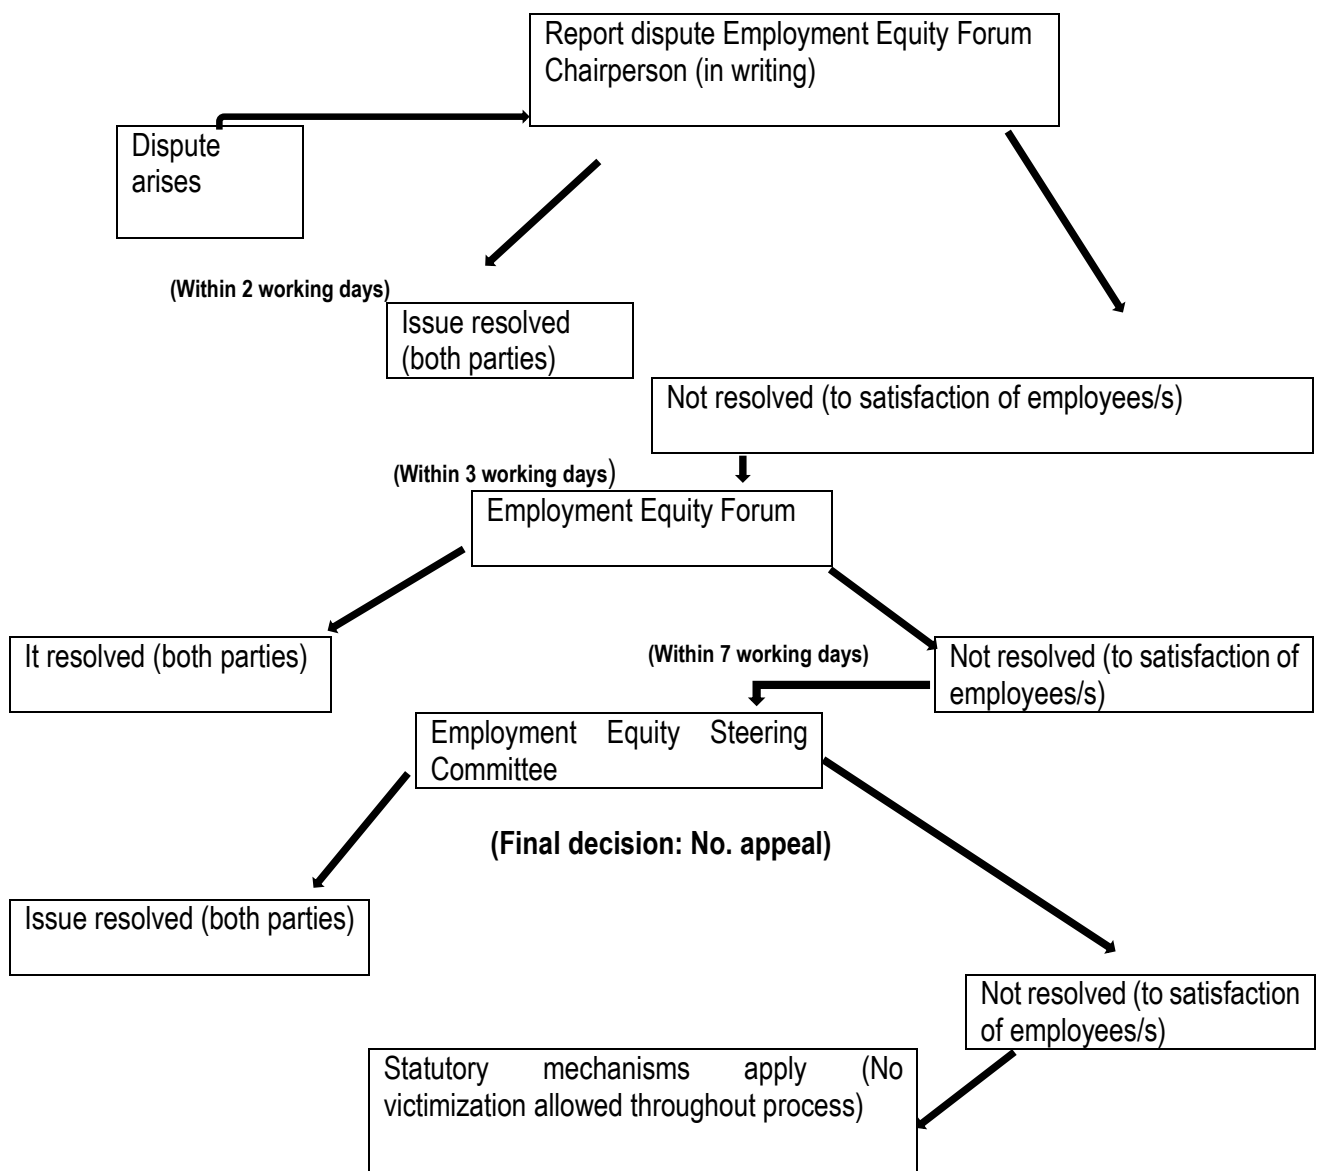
Report dispute Employment Equity Forum Chairperson (in writing)

Dispute arises

(Within 2 working days)

Issue resolved (both parties)

Not resolved (to satisfaction of employees/s)

(Within 3 working days)

Employment Equity Forum

It resolved (both parties)

(Within 7 working days)

Not resolved (to satisfaction of employees/s)

Employment Equity Steering Committee

(Final decision: No. appeal)

Issue resolved (both parties)

Not resolved (to satisfaction of employees/s)

Statutory mechanisms apply (No victimization allowed throughout process)